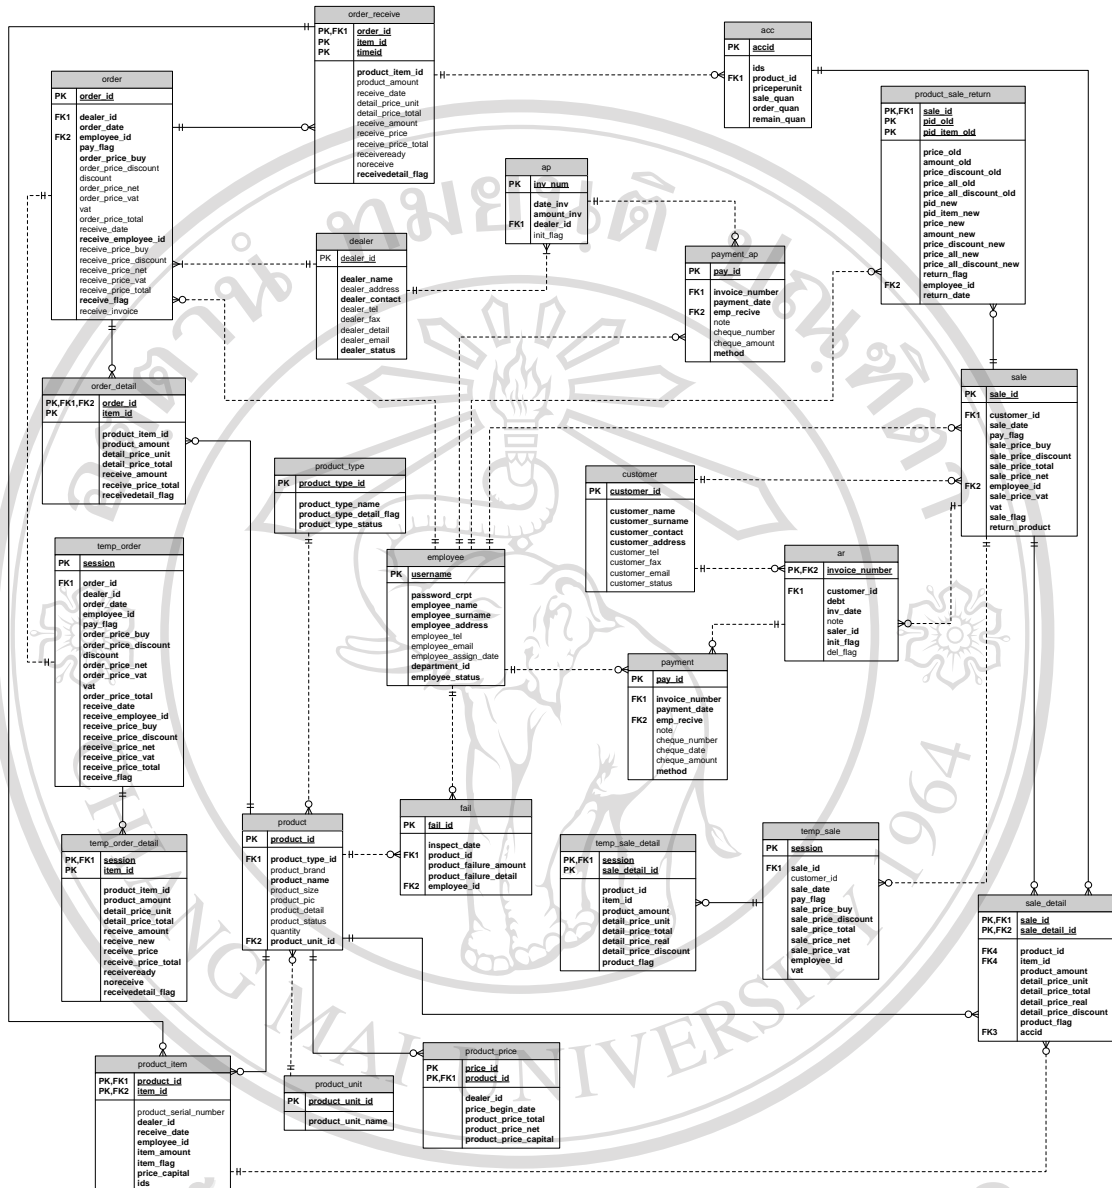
order_receive
PK,FK1 order_id
PK item_id
PK timeid
product_item_id
product_amount
receive_date
detail_price_unit
detail_price_total
receive_amount
receive_price
receive_price_total
receiveready
noreceive
receivedetail_flag

acc
PK accid
ids
FK1 product_id
priceperunit
sale_quan
order_quan
remain_quan

order
PK order_id
FK1 dealer_id
order_date
FK2 employee_id
pay_flag
order_price_buy
order_price_discount
discount
order_price_net
order_price_vat
vat
order_price_total
receive_date
receive_employee_id
receive_price_buy
receive_price_discount
receive_price_net
receive_price_vat
receive_price_total
receive_flag
receive_invoice

product_sale_return
PK,FK1 sale_id
PK pid_old
PK pid_item_old
price_old
amount_old
price_discount_old
price_all_old
price_all_discount_old
pid_new
pid_item_new
price_new
amount_new
price_discount_new
price_all_new
price_all_discount_new
return_flag
FK2 employee_id
return_date

ap
PK inv_num
date_inv
amount_inv
FK1 dealer_id
init_flag

dealer
PK dealer_id
dealer_name
dealer_address
dealer_contact
dealer_tel
dealer_fax
dealer_detail
dealer_email
dealer_status

payment_ap
PK pay_id
FK1 invoice_number
payment_date
FK2 emp_recive
note
cheque_number
cheque_amount
method

order_detail
PK,FK1,FK2 order_id
PK item_id
product_item_id
product_amount
detail_price_unit
detail_price_total
receive_amount
receive_price_total
receivedetail_flag

sale
PK sale_id
FK1 customer_id
sale_date
pay_flag
sale_price_buy
sale_price_discount
sale_price_total
sale_price_net
FK2 employee_id
sale_price_vat
vat
sale_flag
return_product

product_type
PK product_type_id
product_type_name
product_type_detail_flag
product_type_status

customer
PK customer_id
customer_name
customer_surname
customer_contact
customer_address
customer_tel
customer_fax
customer_email
customer_status

temp_order
PK session
FK1 order_id
dealer_id
order_date
employee_id
pay_flag
order_price_buy
order_price_discount
discount
order_price_net
order_price_vat
vat
order_price_total
receive_date
receive_employee_id
receive_price_buy
receive_price_discount
receive_price_net
receive_price_vat
receive_price_total
receive_flag

employee
PK username
password_crpt
employee_name
employee_surname
employee_address
employee_tel
employee_email
employee_assign_date
department_id
employee_status

ar
PK,FK2 invoice_number
FK1 customer_id
debt
inv_date
note
saler_id
init_flag
del_flag

payment
PK pay_id
FK1 invoice_number
payment_date
FK2 emp_recive
note
cheque_number
cheque_date
cheque_amount
method

temp_order_detail
PK,FK1 session
PK item_id
product_item_id
product_amount
detail_price_unit
detail_price_total
receive_amount
receive_new
receive_price
receive_price_total
receiveready
noreceive
receivedetail_flag

product
PK product_id
FK1 product_type_id
product_brand
product_name
product_size
product_pic
product_detail
product_status
quantity
FK2 product_unit_id

fail
PK fail_id
inspect_date
FK1 product_id
product_failure_amount
product_failure_detail
FK2 employee_id

temp_sale_detail
PK,FK1 session
PK sale_detail_id
product_id
item_id
product_amount
detail_price_unit
detail_price_total
detail_price_real
detail_price_discount
product_flag

temp_sale
PK session
FK1 sale_id
customer_id
sale_date
pay_flag
sale_price_buy
sale_price_discount
sale_price_total
sale_price_net
sale_price_vat
employee_id
vat

sale_detail
PK,FK1 sale_id
PK,FK2 sale_detail_id
FK4 product_id
FK4 item_id
product_amount
detail_price_unit
detail_price_total
detail_price_real
detail_price_discount
product_flag
FK3 accid

product_price
PK price_id
PK,FK1 product_id
dealer_id
price_begin_date
product_price_total
product_price_net
product_price_capital

product_unit
PK product_unit_id
product_unit_name

product_item
PK,FK1 product_id
PK,FK2 item_id
product_serial_number
dealer_id
receive_date
employee_id
item_amount
item_flag
price_capital
ids

1964
MAI UNIVERSITY